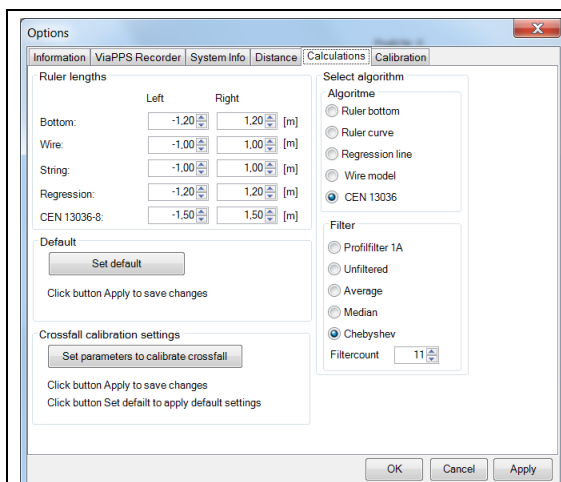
Options

Information | ViaPPS Recorder | System Info | Distance | Calculations | Calibration

Ruler lengths

| | Left | Right | |
|---|---|---|---|
| Bottom: | -1,20 | 1,20 | [m] |
| Wire: | -1,00 | 1,00 | [m] |
| String: | -1,00 | 1,00 | [m] |
| Regression: | -1,20 | 1,20 | [m] |
| CEN 13036-8: | -1,50 | 1,50 | [m] |

Default

Set default

Click button Apply to save changes

Crossfall calibration settings

Set parameters to calibrate crossfall

Click button Apply to save changes

Click button Set default to apply default settings

Select algorithm

Algoritme

Ruler bottom

Ruler curve

Regression line

Wire model

CEN 13036

Filter

Profilfilter 1A

Unfiltered

Average

Median

Chebyshev

Filtercount 11

OK Cancel Apply